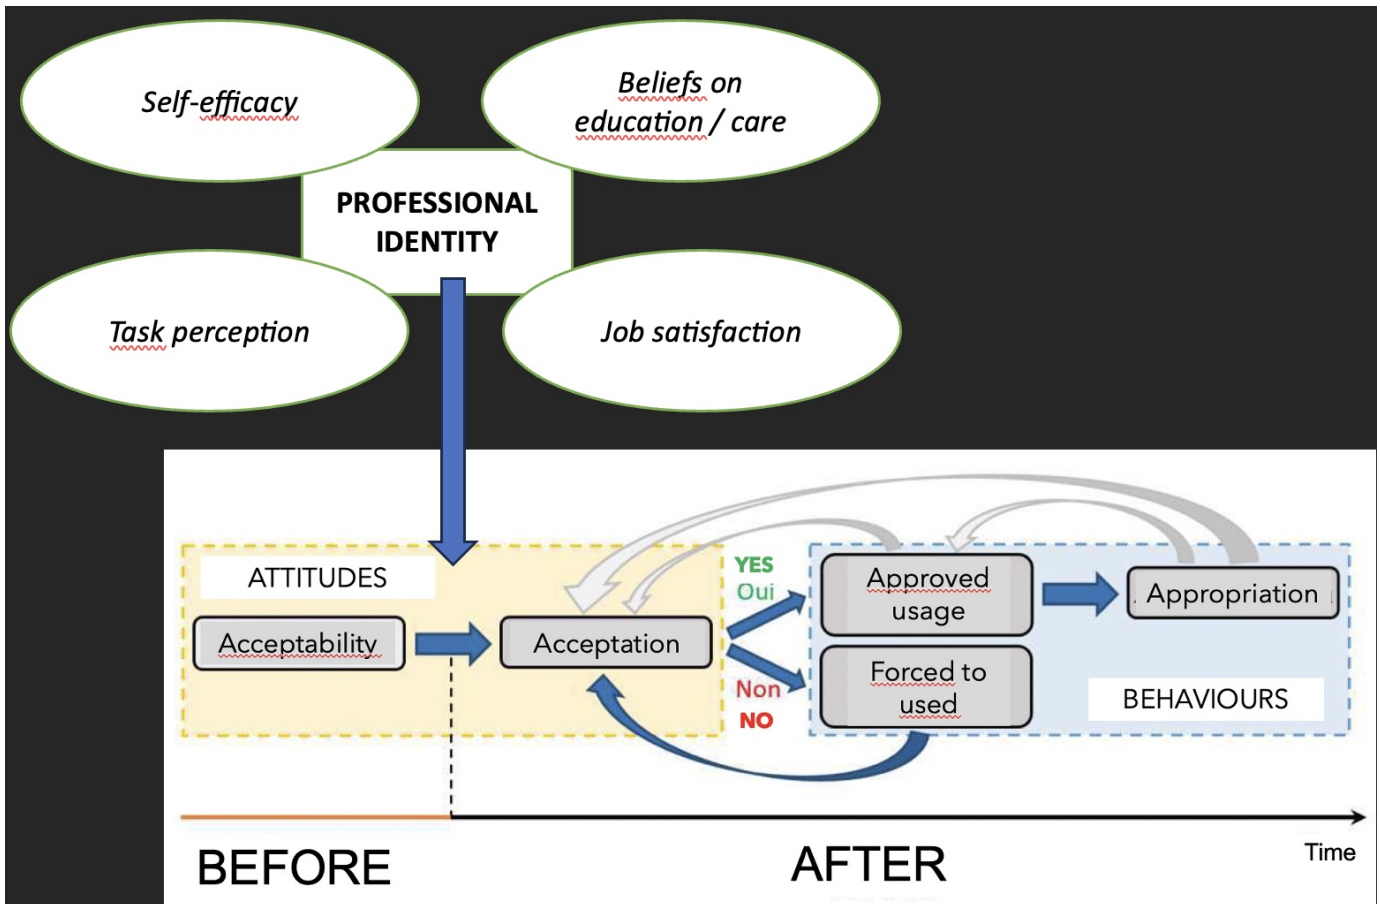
Self-efficacy

Beliefs on education / care

PROFESSIONAL IDENTITY

Task perception

Job satisfaction

ATTITUDES

Acceptability

Acceptation

YES
Oui

Non
NO

Approved usage

Appropriation

Forced to used

BEHAVIOURS

BEFORE

AFTER

Time